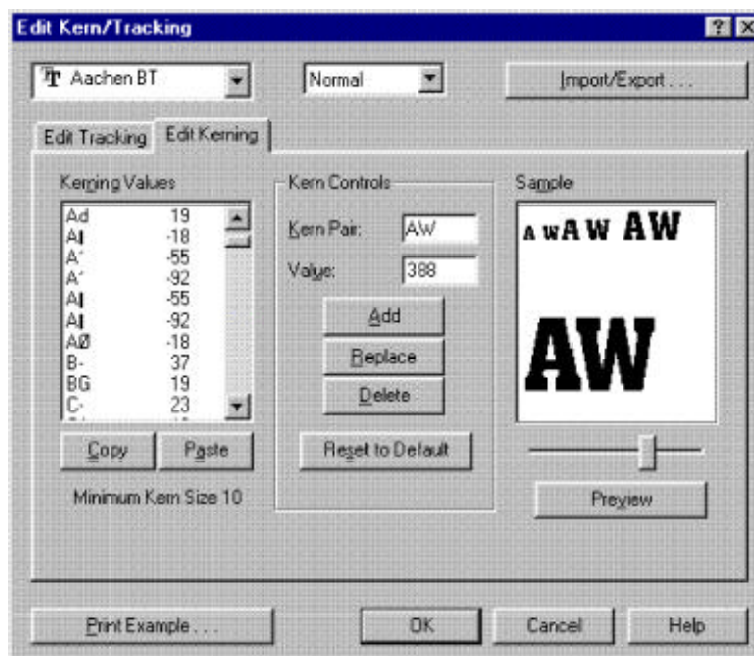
Edit Kern/Tracking

Aachen BT

Normal

Import/Export . . .

Edit Tracking

Edit Kerning

Kerning Values

| | |
|---|---|
| Ad | 19 |
| A‖ | -18 |
| A˙ | -55 |
| A´ | -92 |
| A‖ | -55 |
| A‖ | -92 |
| AØ | -18 |
| B- | 37 |
| BG | 19 |
| C- | 23 |

Copy

Paste

Minimum Kern Size 10

Kern Controls

Kern Pair: AW

Value: 388

Add

Replace

Delete

Reset to Default

Sample

AW AW AW AW

AW

Preview

Print Example . . .

OK

Cancel

Help